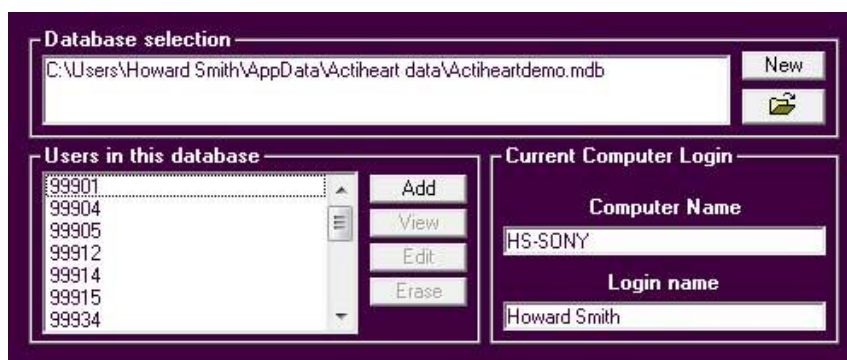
Database selection
C:\Users\Howard Smith\AppData\Actiheart data\Actiheartdemo.mdb
New

Users in this database
99901
99904
99905
99912
99914
99915
99934
Add
View
Edit
Erase

Current Computer Login
Computer Name
HS-SONY
Login name
Howard Smith